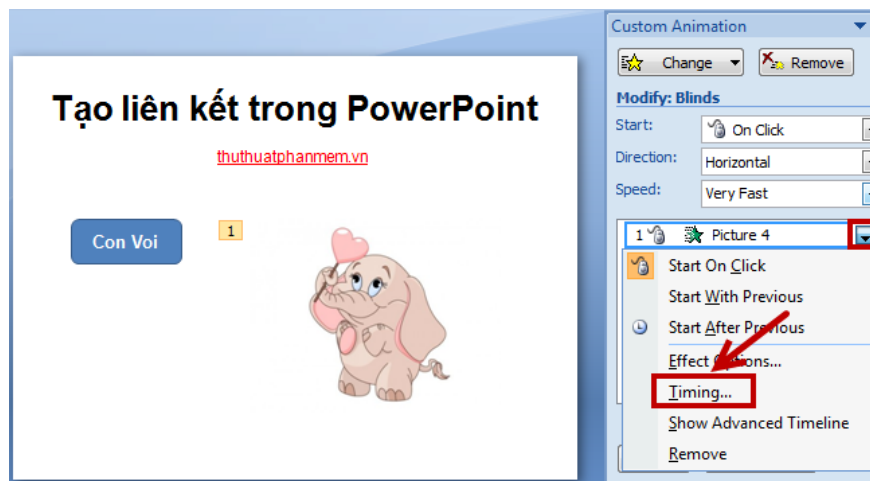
Tạo liên kết trong PowerPoint

thuthuatphanmem.vn

Con Voi

1

Custom Animation

Change

Remove

Modify: Blinds

Start: On Click

Direction: Horizontal

Speed: Very Fast

1 Picture 4

Start On Click

Start With Previous

Start After Previous

Effect Options...

Timing...

Show Advanced Timeline

Remove